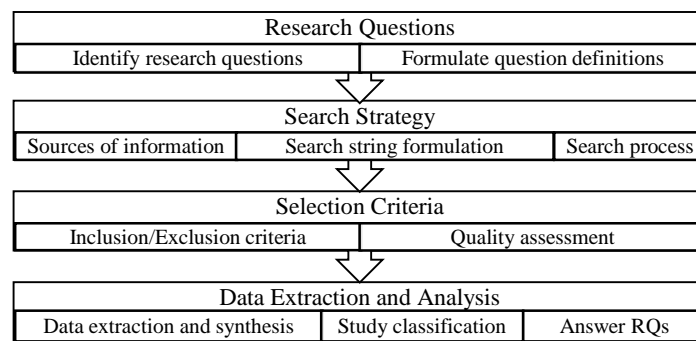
Research Questions

Identify research questions

Formulate question definitions

Search Strategy

Sources of information

Search string formulation

Search process

Selection Criteria

Inclusion/Exclusion criteria

Quality assessment

Data Extraction and Analysis

Data extraction and synthesis

Study classification

Answer RQs